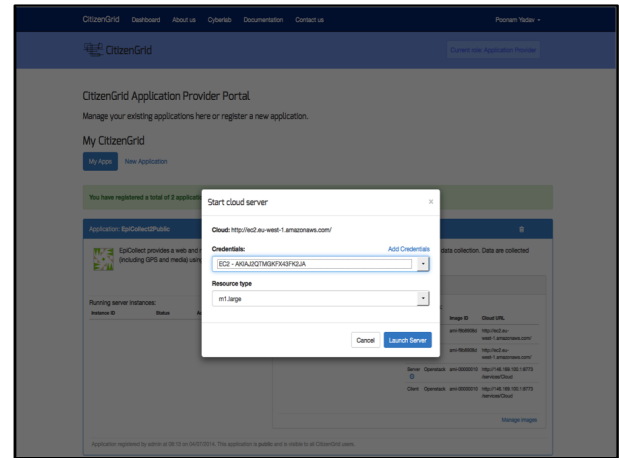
CitizenGrid Dashboard About us Cyberlab Documentation Contact us

Poonam Yadav

CitizenGrid

Current role: Application Provider

CitizenGrid Application Provider Portal

Manage your existing applications here or register a new application.

My CitizenGrid

My Apps New Application

You have registered a total of 2 applicat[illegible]

Application: EpiCollect2Public

EpiCollect provides a web and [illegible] (including GPS and media) usin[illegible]

data collection. Data are collected

Running server instances:

Instance ID Status

Image ID Cloud URL

ami-9bd6fd8d http://ec2.eu-west-1.amazonaws.com/

ami-9bd6fd8d http://ec2.eu-west-1.amazonaws.com/

Server Openstack ami-00000010 http://148.188.100.1:8773/services/Cloud

Client Openstack ami-00000010 http://148.188.100.1:8773/services/Cloud

Manage images

Application registered by admin at 08:13 on 04/07/2014. This application is public and is visible to all CitizenGrid users.

Start cloud server

×

Cloud: http://ec2.eu-west-1.amazonaws.com/

Credentials:

Add Credentials

EC2 - AKIAJ2QTMGKFX43FK2JA

Resource type

m1.large

Cancel Launch Server